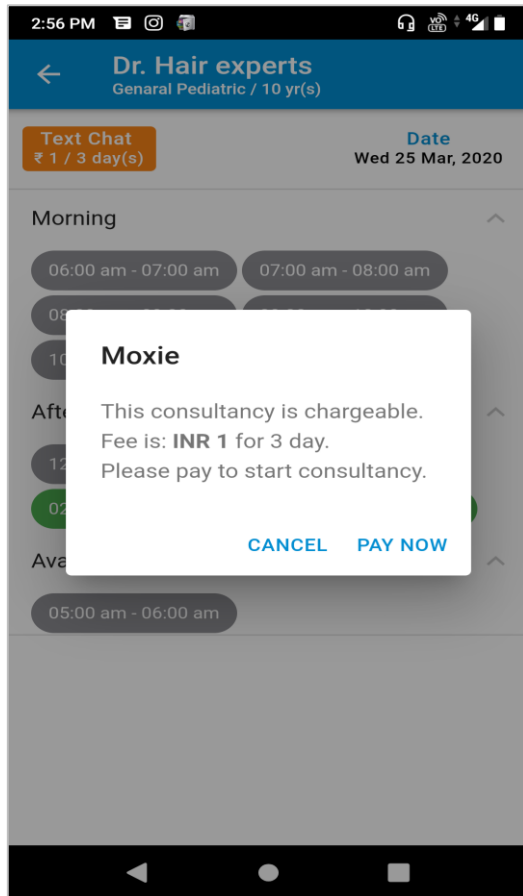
2:56 PM

Dr. Hair experts
Genaral Pediatric / 10 yr(s)

Text Chat
₹ 1 / 3 day(s)

Date
Wed 25 Mar, 2020

Morning

06:00 am - 07:00 am
07:00 am - 08:00 am
08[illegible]
10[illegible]

Aft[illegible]

12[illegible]

02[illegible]

Ava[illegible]

05:00 am - 06:00 am

Moxie

This consultancy is chargeable.
Fee is: **INR 1** for 3 day.
Please pay to start consultancy.

CANCEL
PAY NOW